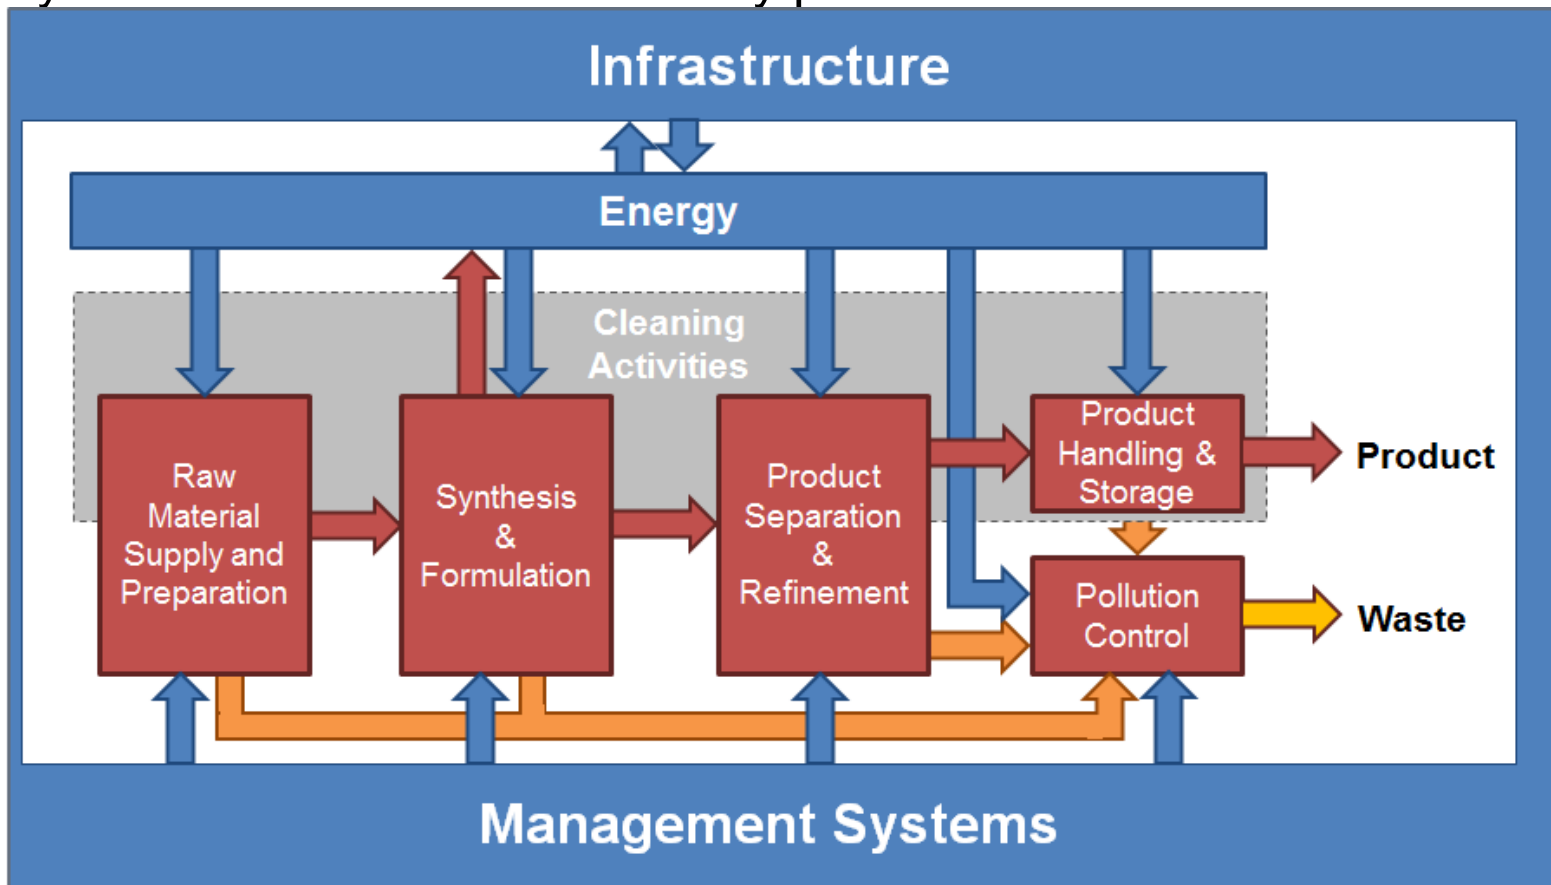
Infrastructure

Energy

Cleaning Activities

Raw Material Supply and Preparation

Synthesis & Formulation

Product Separation & Refinement

Product Handling & Storage

Product

Pollution Control

Waste

Management Systems